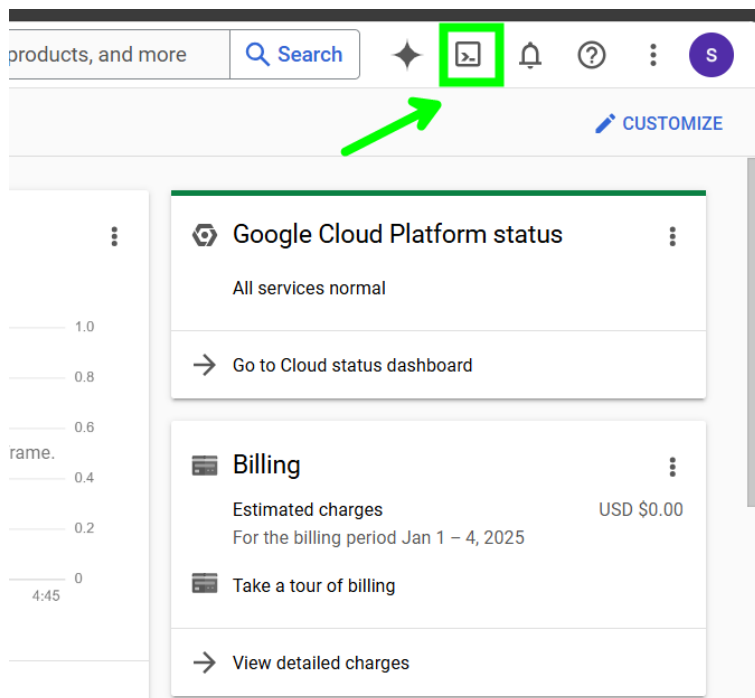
products, and more
Search
S
CUSTOMIZE

1.0
0.8
0.6
rame.
0.4
0.2
0
4:45

Google Cloud Platform status
All services normal
Go to Cloud status dashboard

Billing
Estimated charges
USD $0.00
For the billing period Jan 1 – 4, 2025
Take a tour of billing
View detailed charges